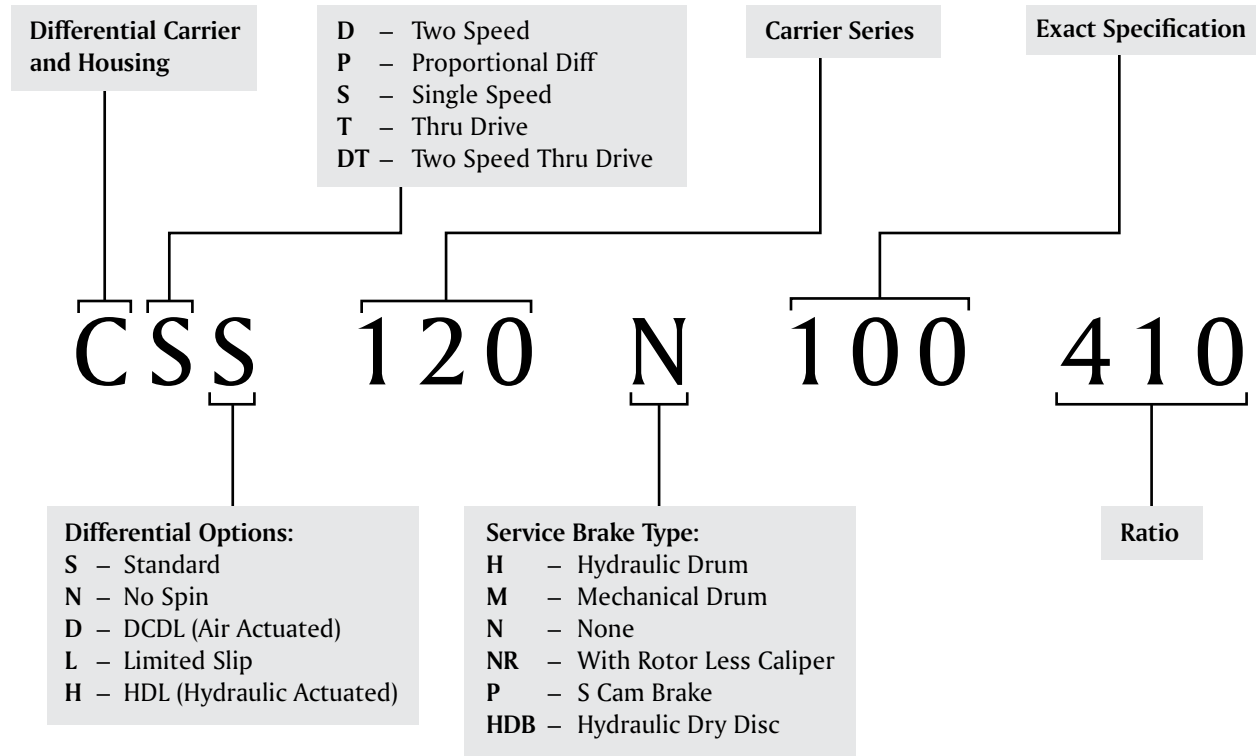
Differential Carrier and Housing

D – Two Speed
P – Proportional Diff
S – Single Speed
T – Thru Drive
DT – Two Speed Thru Drive

Carrier Series

Exact Specification

C S S 120 N 100 410

Differential Options:
S – Standard
N – No Spin
D – DCDL (Air Actuated)
L – Limited Slip
H – HDL (Hydraulic Actuated)

Service Brake Type:
H – Hydraulic Drum
M – Mechanical Drum
N – None
NR – With Rotor Less Caliper
P – S Cam Brake
HDB – Hydraulic Dry Disc

Ratio